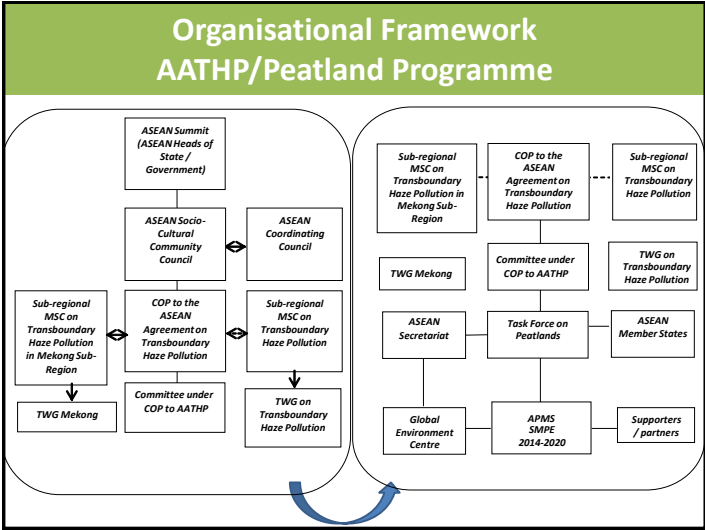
Organisational Framework
AATHP/Peatland Programme

ASEAN Summit (ASEAN Heads of State / Government)

ASEAN Socio-Cultural Community Council

ASEAN Coordinating Council

Sub-regional MSC on Transboundary Haze Pollution in Mekong Sub-Region

COP to the ASEAN Agreement on Transboundary Haze Pollution

Sub-regional MSC on Transboundary Haze Pollution

TWG Mekong

Committee under COP to AATHP

TWG on Transboundary Haze Pollution

Sub-regional MSC on Transboundary Haze Pollution in Mekong Sub-Region

COP to the ASEAN Agreement on Transboundary Haze Pollution

Sub-regional MSC on Transboundary Haze Pollution

TWG Mekong

Committee under COP to AATHP

TWG on Transboundary Haze Pollution

ASEAN Secretariat

Task Force on Peatlands

ASEAN Member States

Global Environment Centre

APMS SMPE 2014-2020

Supporters / partners